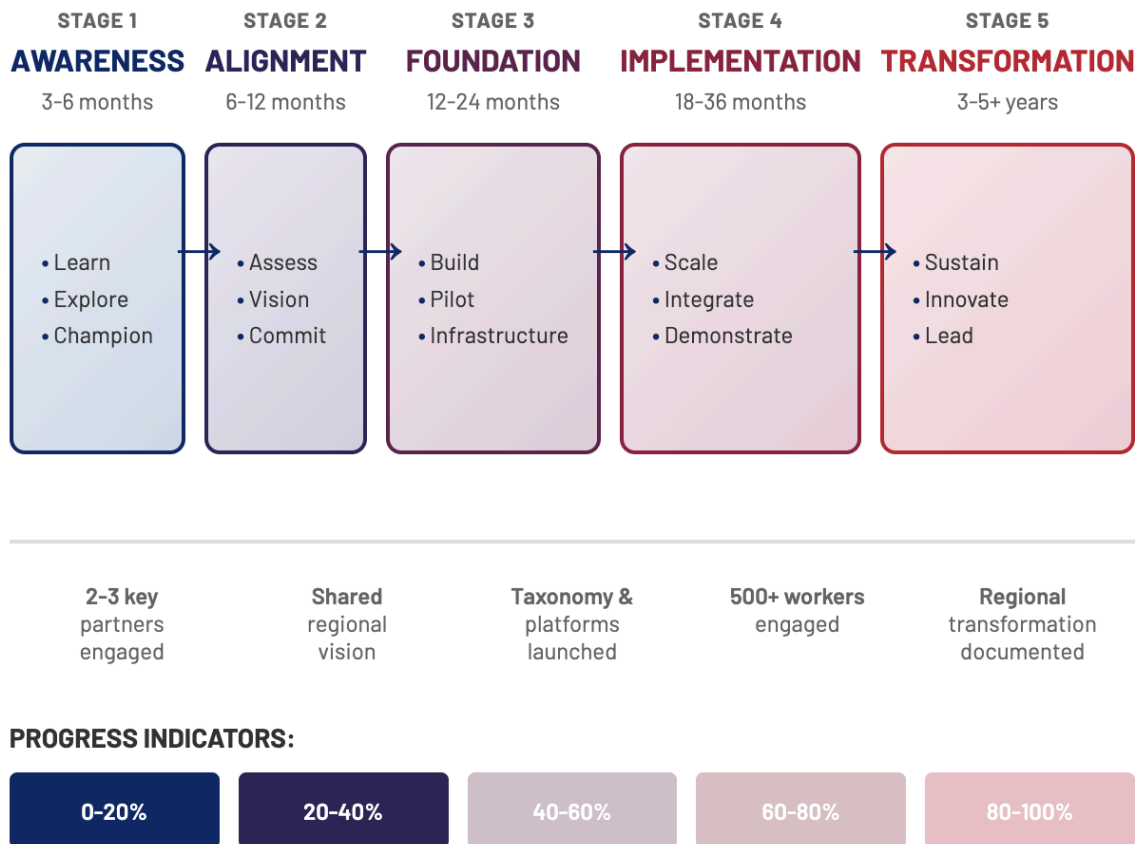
STAGE 1
AWARENESS
3-6 months

• Learn
• Explore
• Champion

STAGE 2
ALIGNMENT
6-12 months

• Assess
• Vision
• Commit

STAGE 3
FOUNDATION
12-24 months

• Build
• Pilot
• Infrastructure

STAGE 4
IMPLEMENTATION
18-36 months

• Scale
• Integrate
• Demonstrate

STAGE 5
TRANSFORMATION
3-5+ years

• Sustain
• Innovate
• Lead

2-3 key partners engaged

Shared regional vision

Taxonomy & platforms launched

500+ workers engaged

Regional transformation documented

PROGRESS INDICATORS:

0-20%

20-40%

40-60%

60-80%

80-100%